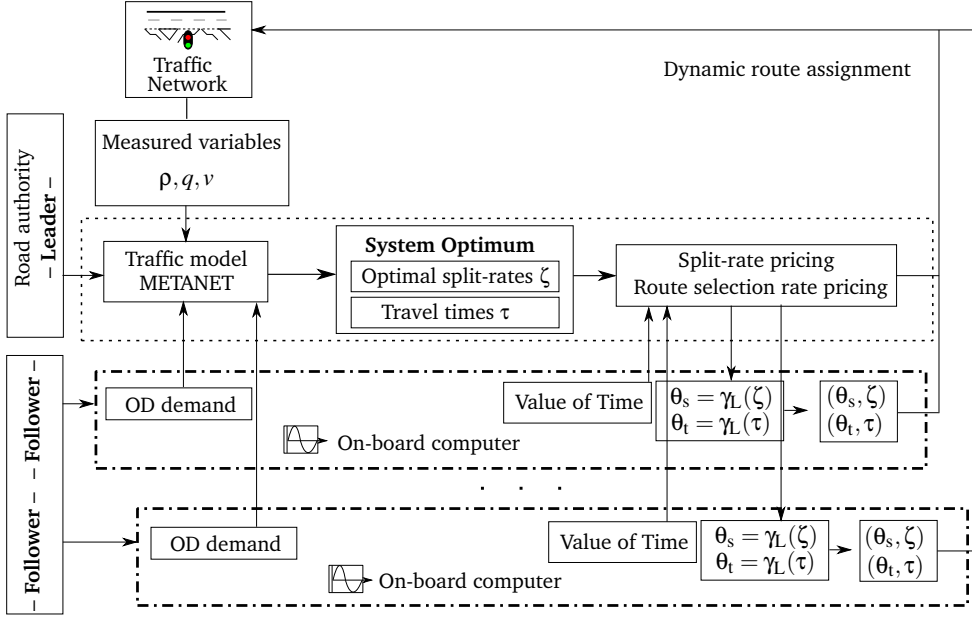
Traffic Network

Dynamic route assignment

Road authority – Leader –

Measured variables
$\rho, q, v$

Traffic model METANET

System Optimum
Optimal split-rates $\zeta$
Travel times $\tau$

Split-rate pricing
Route selection rate pricing

– Follower –

OD demand

Value of Time

$\theta_s = \gamma_L(\zeta)$
$\theta_t = \gamma_L(\tau)$

$(\theta_s, \zeta)$
$(\theta_t, \tau)$

On-board computer

. . .

– Follower –

OD demand

Value of Time

$\theta_s = \gamma_L(\zeta)$
$\theta_t = \gamma_L(\tau)$

$(\theta_s, \zeta)$
$(\theta_t, \tau)$

On-board computer